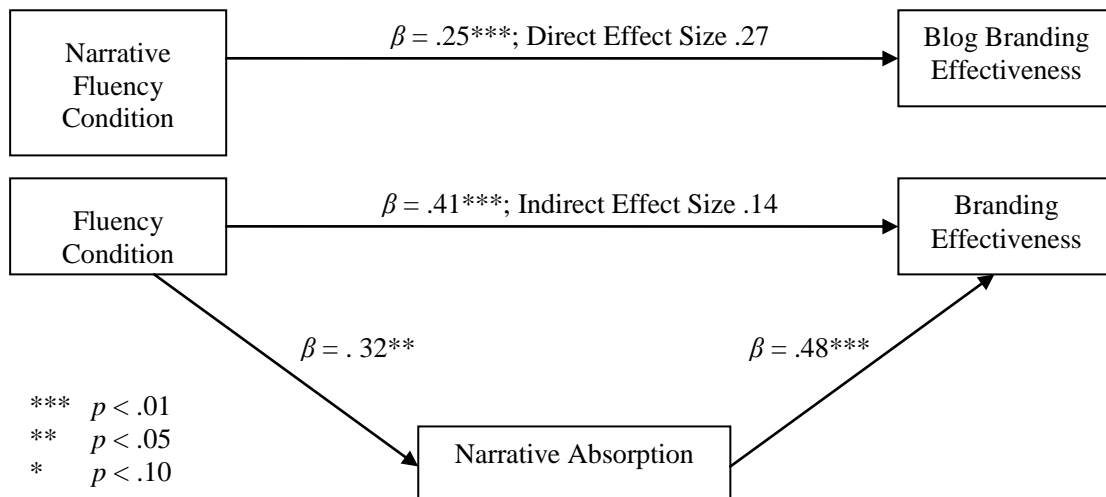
Narrative Fluency Condition

$\beta = .25^{***}$; Direct Effect Size .27

Blog Branding Effectiveness

Fluency Condition

$\beta = .41^{***}$; Indirect Effect Size .14

Branding Effectiveness

$\beta = .\ 32^{**}$

$\beta = .48^{***}$

*** $p < .01$
** $p < .05$
* $p < .10$

Narrative Absorption